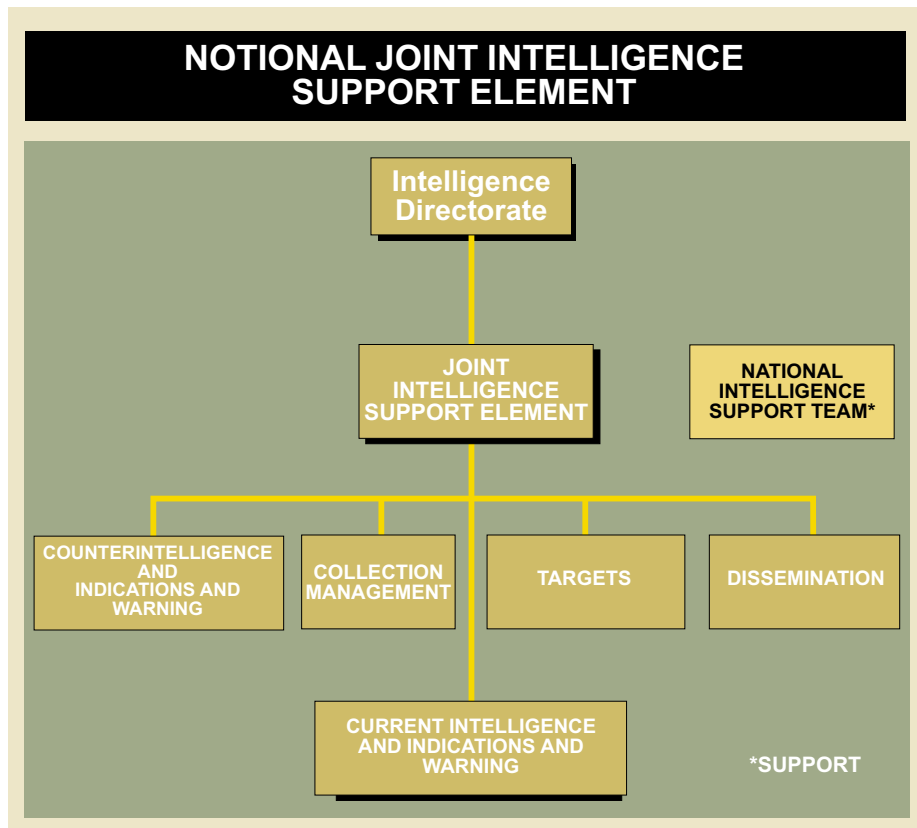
NOTIONAL JOINT INTELLIGENCE SUPPORT ELEMENT

Intelligence Directorate

JOINT INTELLIGENCE SUPPORT ELEMENT

NATIONAL INTELLIGENCE SUPPORT TEAM*

COUNTERINTELLIGENCE AND INDICATIONS AND WARNING

COLLECTION MANAGEMENT

TARGETS

DISSEMINATION

CURRENT INTELLIGENCE AND INDICATIONS AND WARNING

*SUPPORT